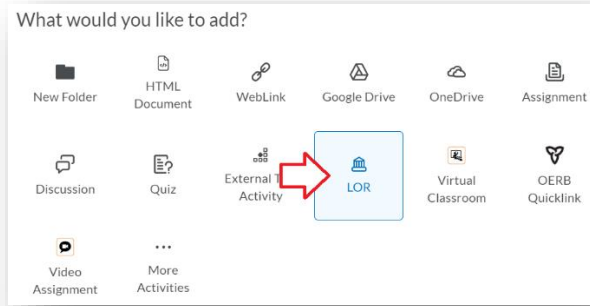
What would you like to add?

New Folder

HTML Document

WebLink

Google Drive

OneDrive

Assignment

Discussion

Quiz

External T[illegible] Activity

LOR

Virtual Classroom

OERB Quicklink

Video Assignment

More Activities